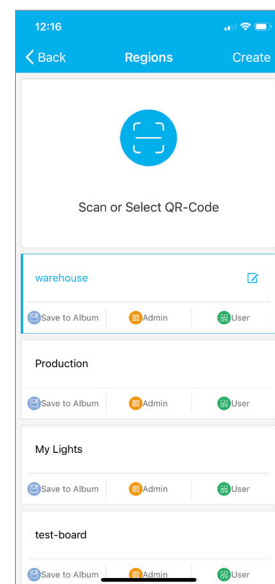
12:16

Back
Regions
Create

Scan or Select QR-Code

warehouse

Save to Album
Admin
User

Production

Save to Album
Admin
User

My Lights

Save to Album
Admin
User

test-board

Save to Album
Admin
User